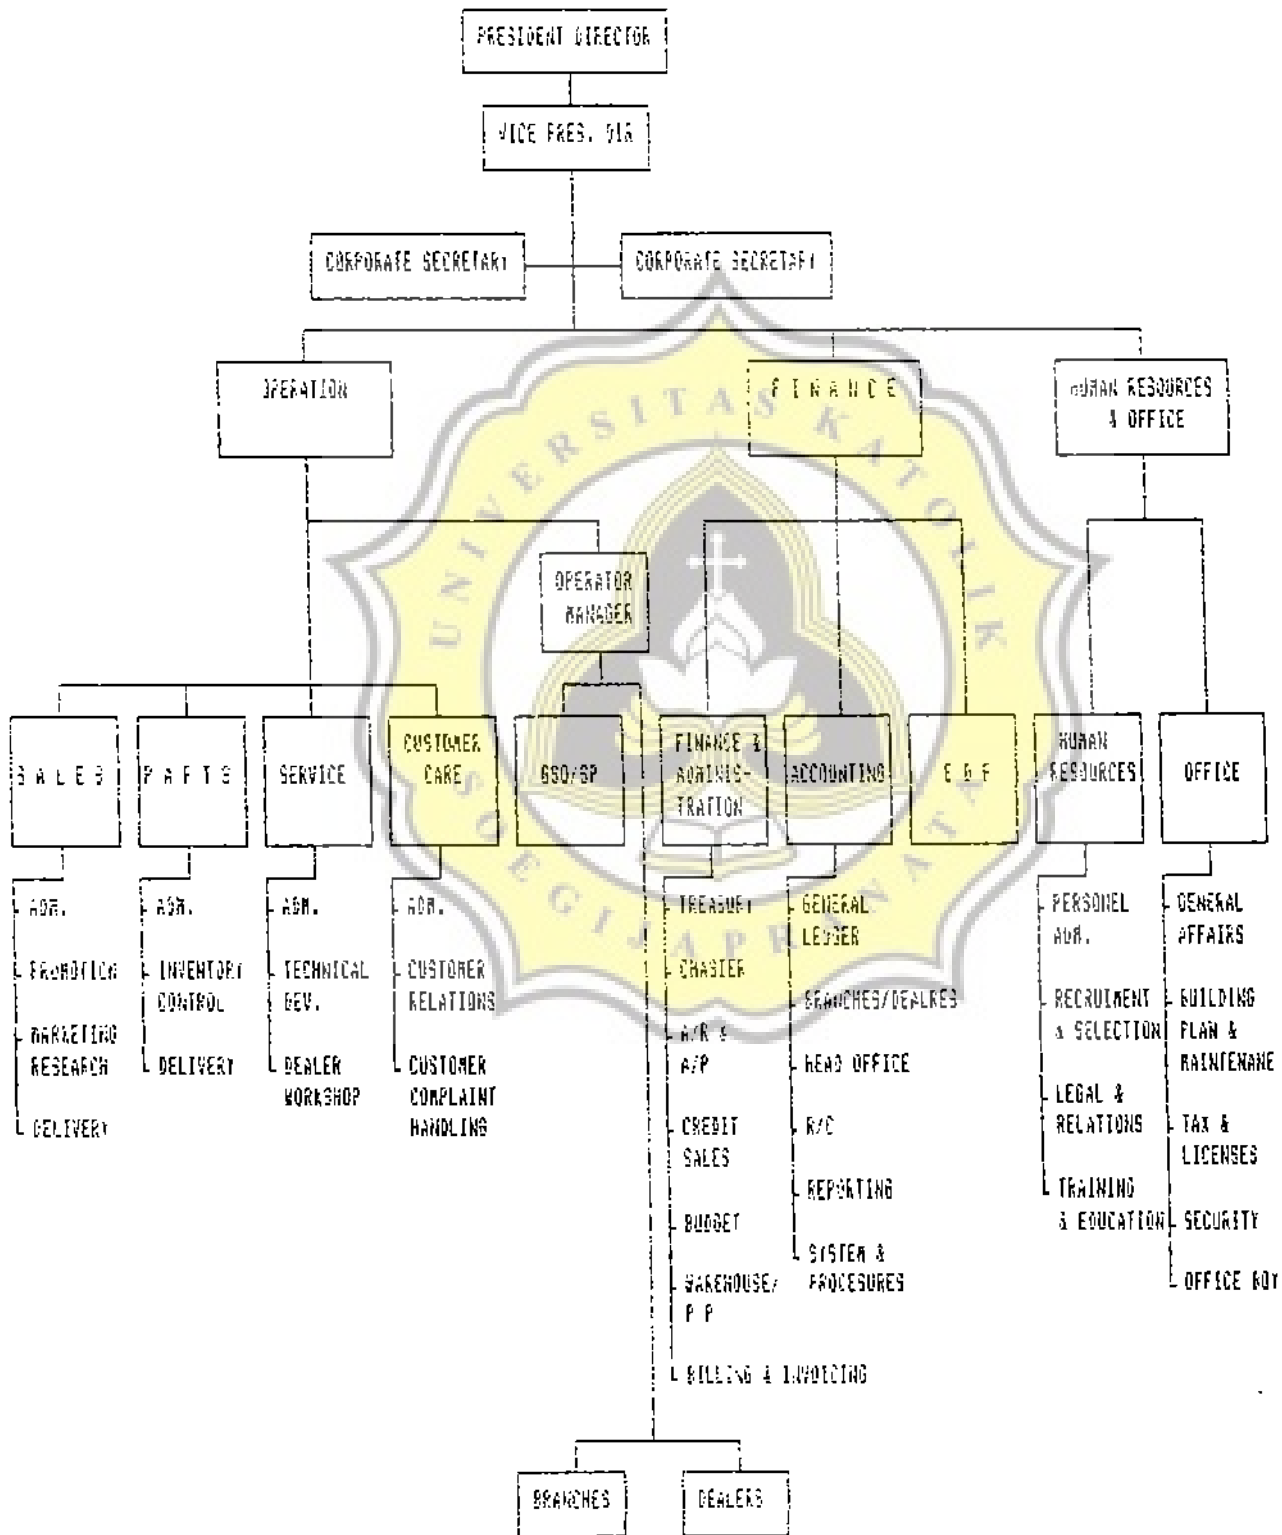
PRESIDENT DIRECTOR

VICE PRES. DIR

CORPORATE SECRETARY

CORPORATE SECRETARY

OPERATION

F I N A N C E

HUMAN RESOURCES & OFFICE

UNIVERSITAS KATOLIK SOEGIJAPRANATA

OPERATOR MANAGER

S A L E S

P A R T S

SERVICE

CUSTOMER CARE

GSO/SP

FINANCE & ADMINISTRATION

ACCOUNTING

E D F

HUMAN RESOURCES

OFFICE

ADM.
PROMOTION
MARKETING RESEARCH
DELIVERY

ADM.
INVENTORY CONTROL
DELIVERY

ADM.
TECHNICAL DEV.
DEALER WORKSHOP

ADM.
CUSTOMER RELATIONS
CUSTOMER COMPLAINT HANDLING

TREASURY
CHASIER
A/R & A/P
CREDIT SALES
BUDGET
WAREHOUSE/ P P
BILLING & INVOICING

GENERAL LEDGER
BRANCHES/DEALRES
HEAD OFFICE
R/C
REPORTING
SYSTEM & PROCESURES

PERSONEL ADM.
RECRUIMENT & SELECTION
LEGAL & RELATIONS
TRAINING & EDUCATION

GENERAL AFFAIRS
BUILDING PLAN & MAINTENANE
TAX & LICENSES
SECURITY
OFFICE BOY

BRANCHES

DEALERS